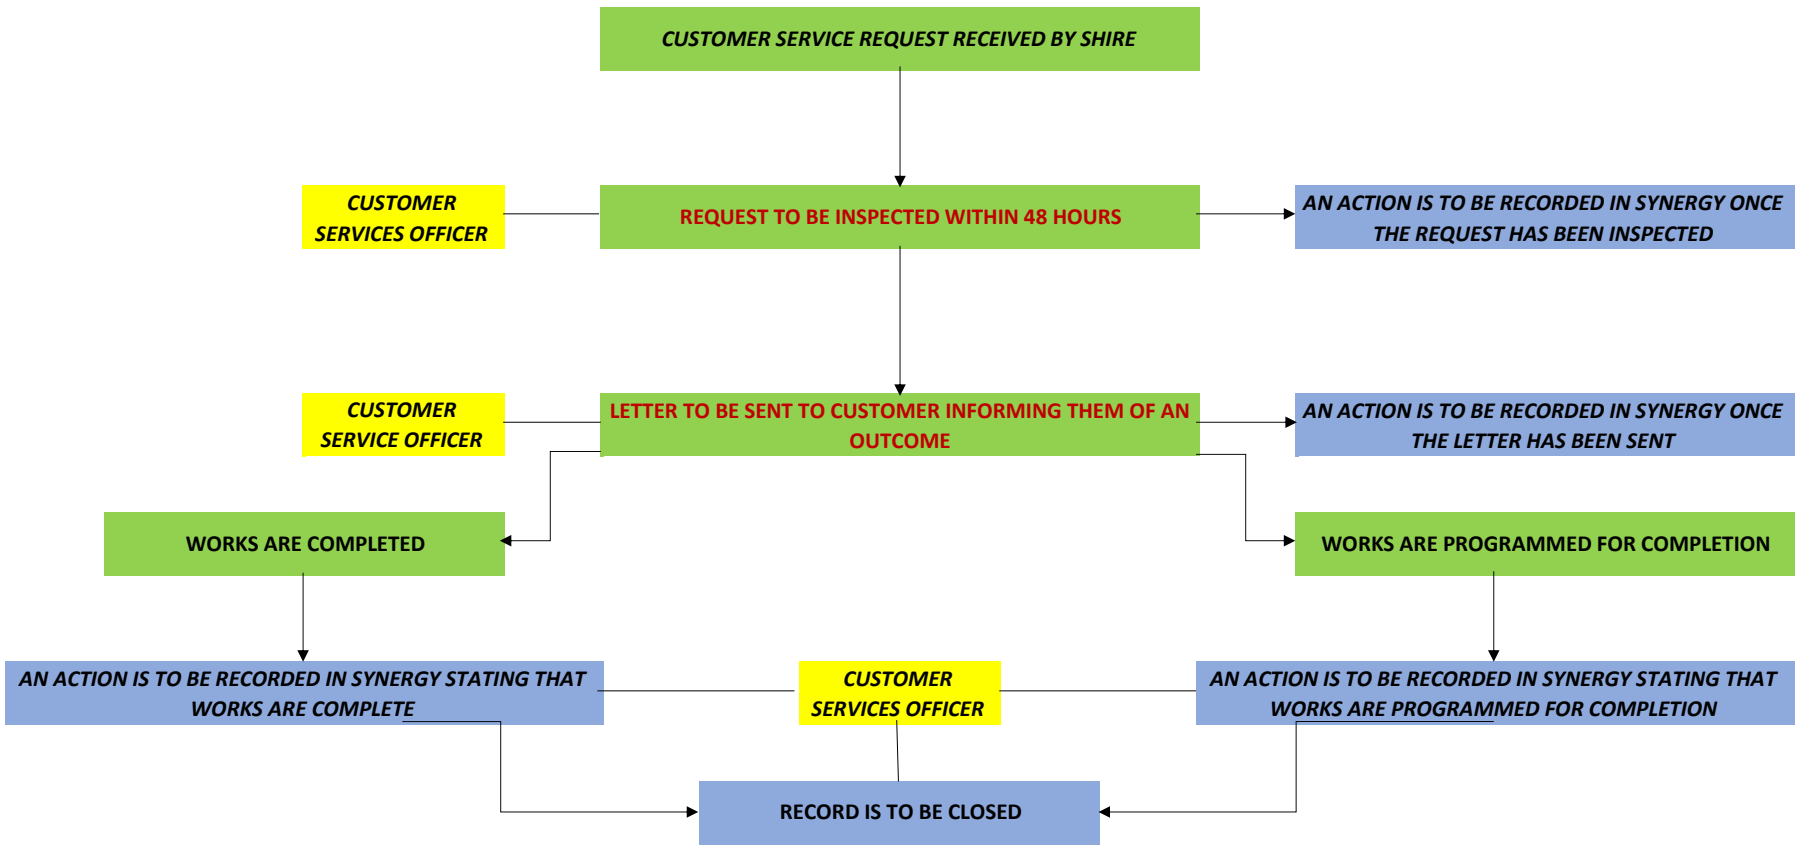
CUSTOMER SERVICE REQUEST RECEIVED BY SHIRE

CUSTOMER SERVICES OFFICER

REQUEST TO BE INSPECTED WITHIN 48 HOURS

AN ACTION IS TO BE RECORDED IN SYNERGY ONCE THE REQUEST HAS BEEN INSPECTED

CUSTOMER SERVICE OFFICER

LETTER TO BE SENT TO CUSTOMER INFORMING THEM OF AN OUTCOME

AN ACTION IS TO BE RECORDED IN SYNERGY ONCE THE LETTER HAS BEEN SENT

WORKS ARE COMPLETED

WORKS ARE PROGRAMMED FOR COMPLETION

AN ACTION IS TO BE RECORDED IN SYNERGY STATING THAT WORKS ARE COMPLETE

CUSTOMER SERVICES OFFICER

AN ACTION IS TO BE RECORDED IN SYNERGY STATING THAT WORKS ARE PROGRAMMED FOR COMPLETION

RECORD IS TO BE CLOSED